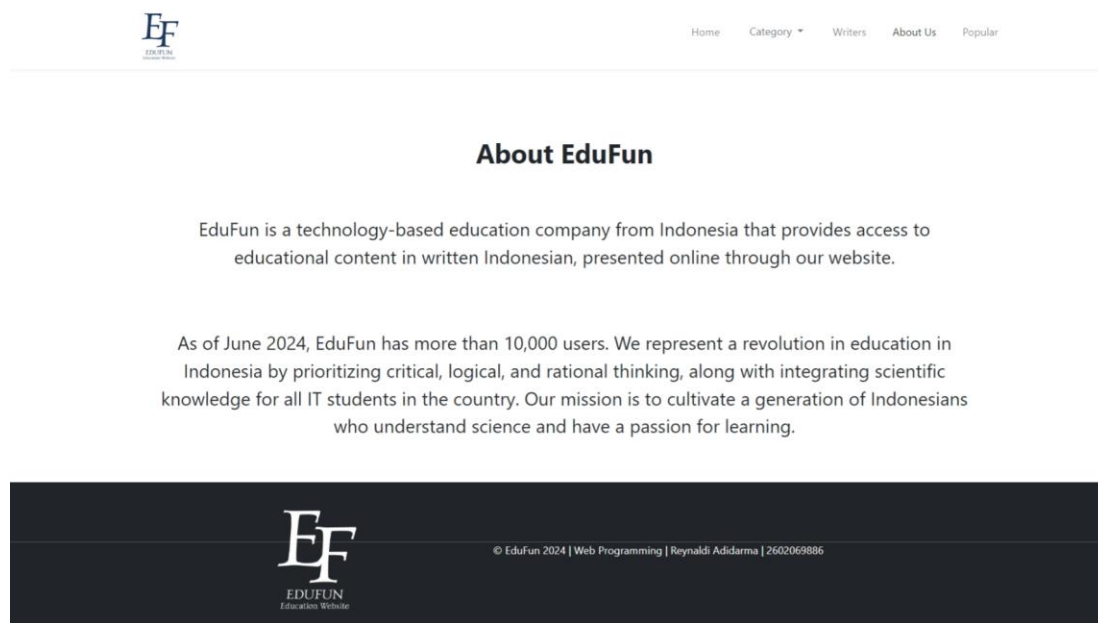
EF
EDUFUN
Education Website

Home Category ▾ Writers About Us Popular

About EduFun

EduFun is a technology-based education company from Indonesia that provides access to educational content in written Indonesian, presented online through our website.

As of June 2024, EduFun has more than 10,000 users. We represent a revolution in education in Indonesia by prioritizing critical, logical, and rational thinking, along with integrating scientific knowledge for all IT students in the country. Our mission is to cultivate a generation of Indonesians who understand science and have a passion for learning.

EF
EDUFUN
Education Website

© EduFun 2024 | Web Programming | Reynaldi Adidarma | 2602069886